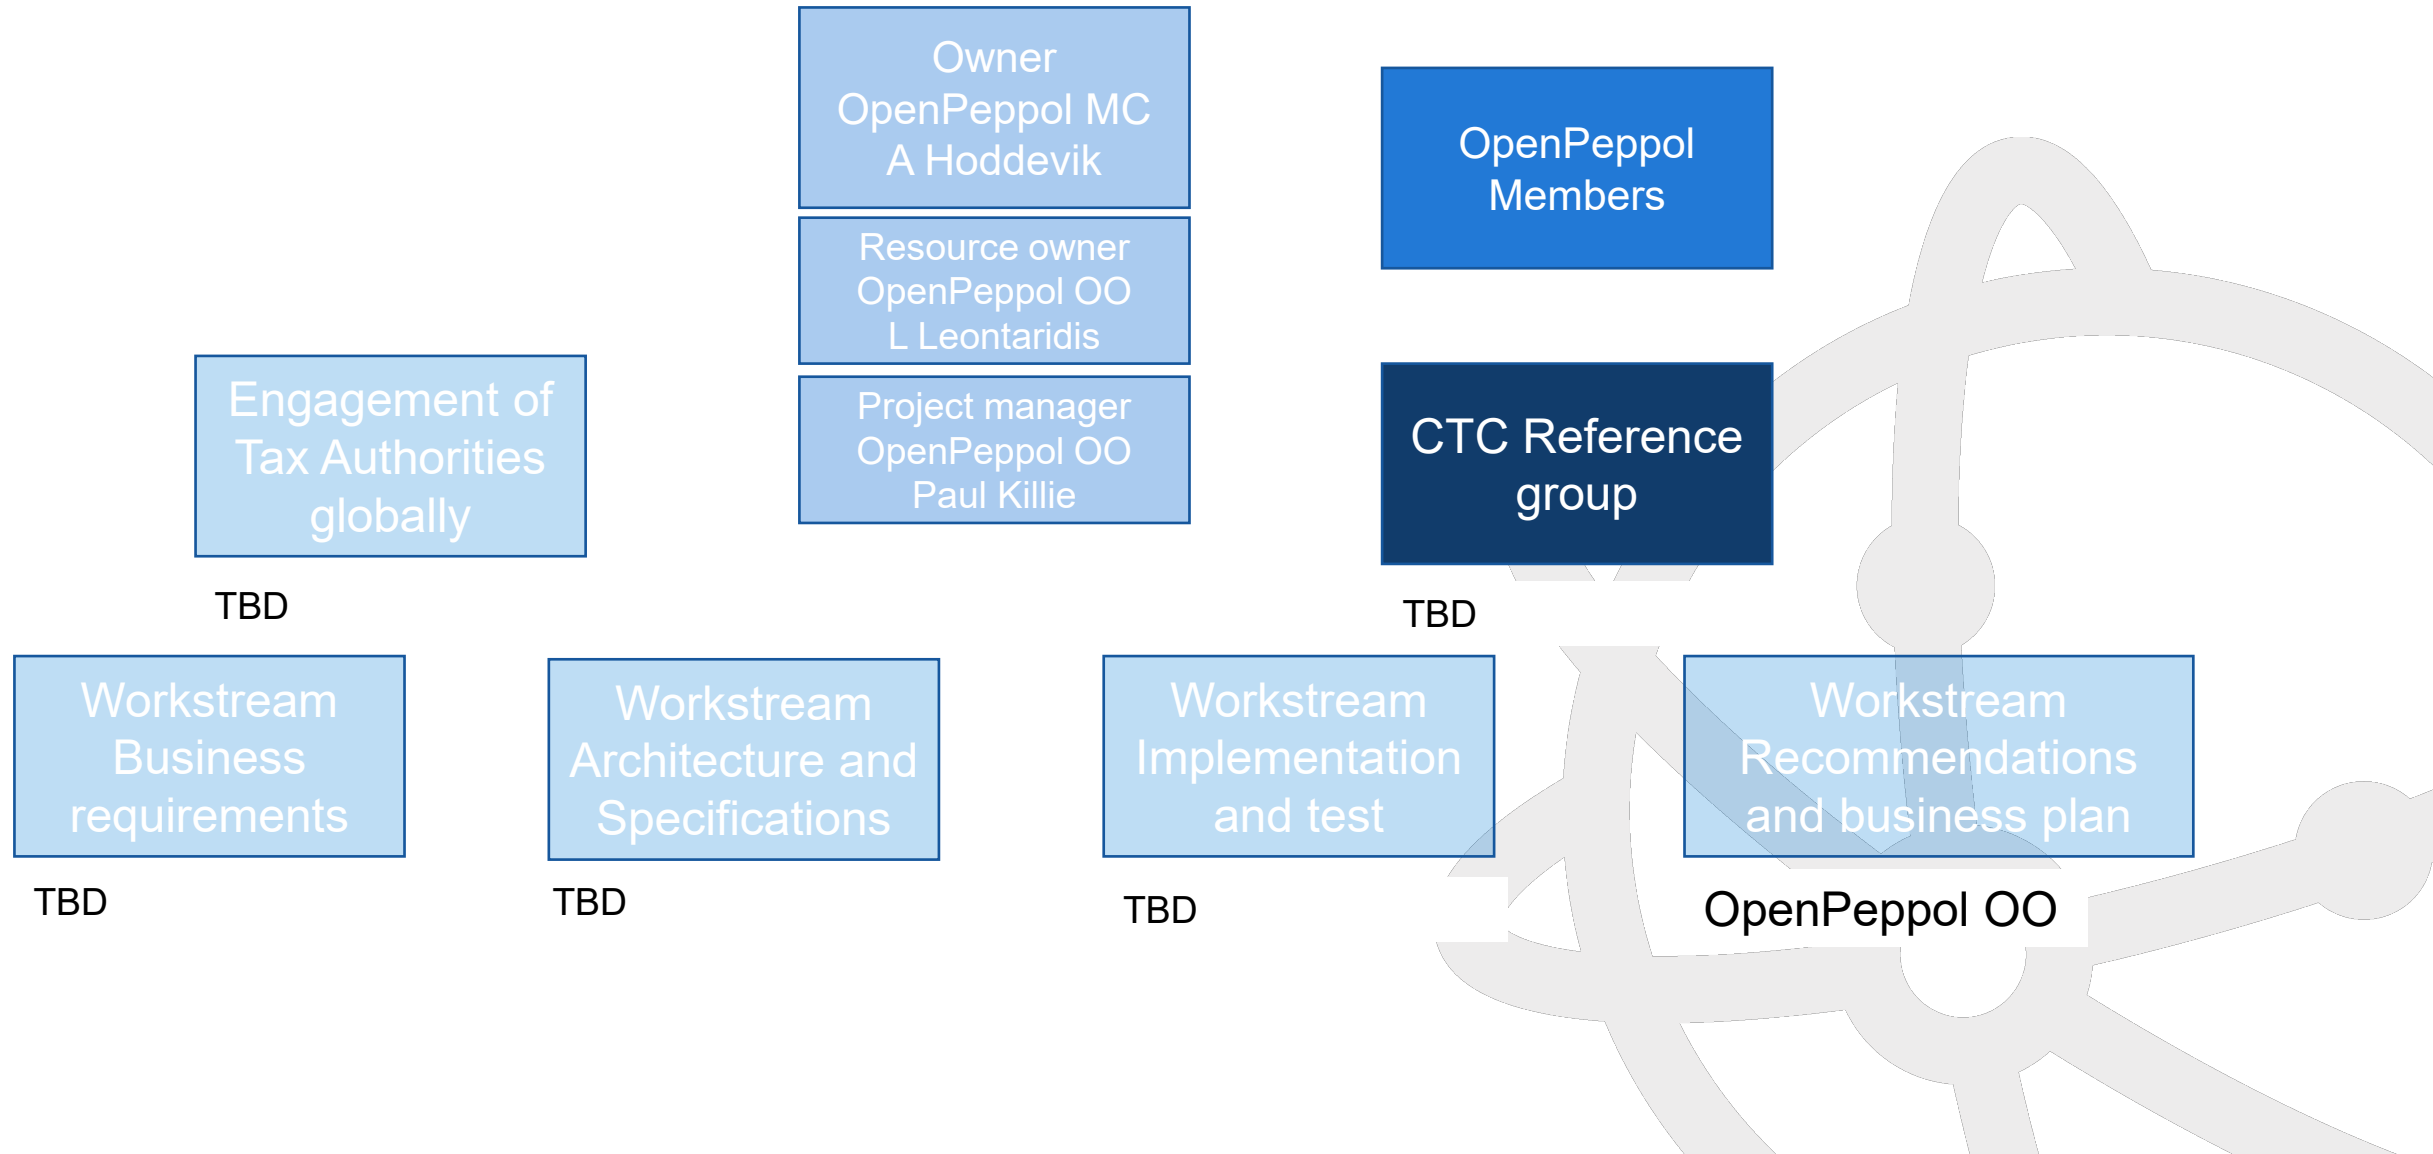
Owner
OpenPeppol MC
A Hoddevik

Resource owner
OpenPeppol OO
L Leontaridis

Project manager
OpenPeppol OO
Paul Killie

OpenPeppol Members

CTC Reference group

TBD

Engagement of Tax Authorities globally

TBD

Workstream Business requirements

TBD

Workstream Architecture and Specifications

TBD

Workstream Implementation and test

TBD

Workstream Recommendations and business plan

OpenPeppol OO